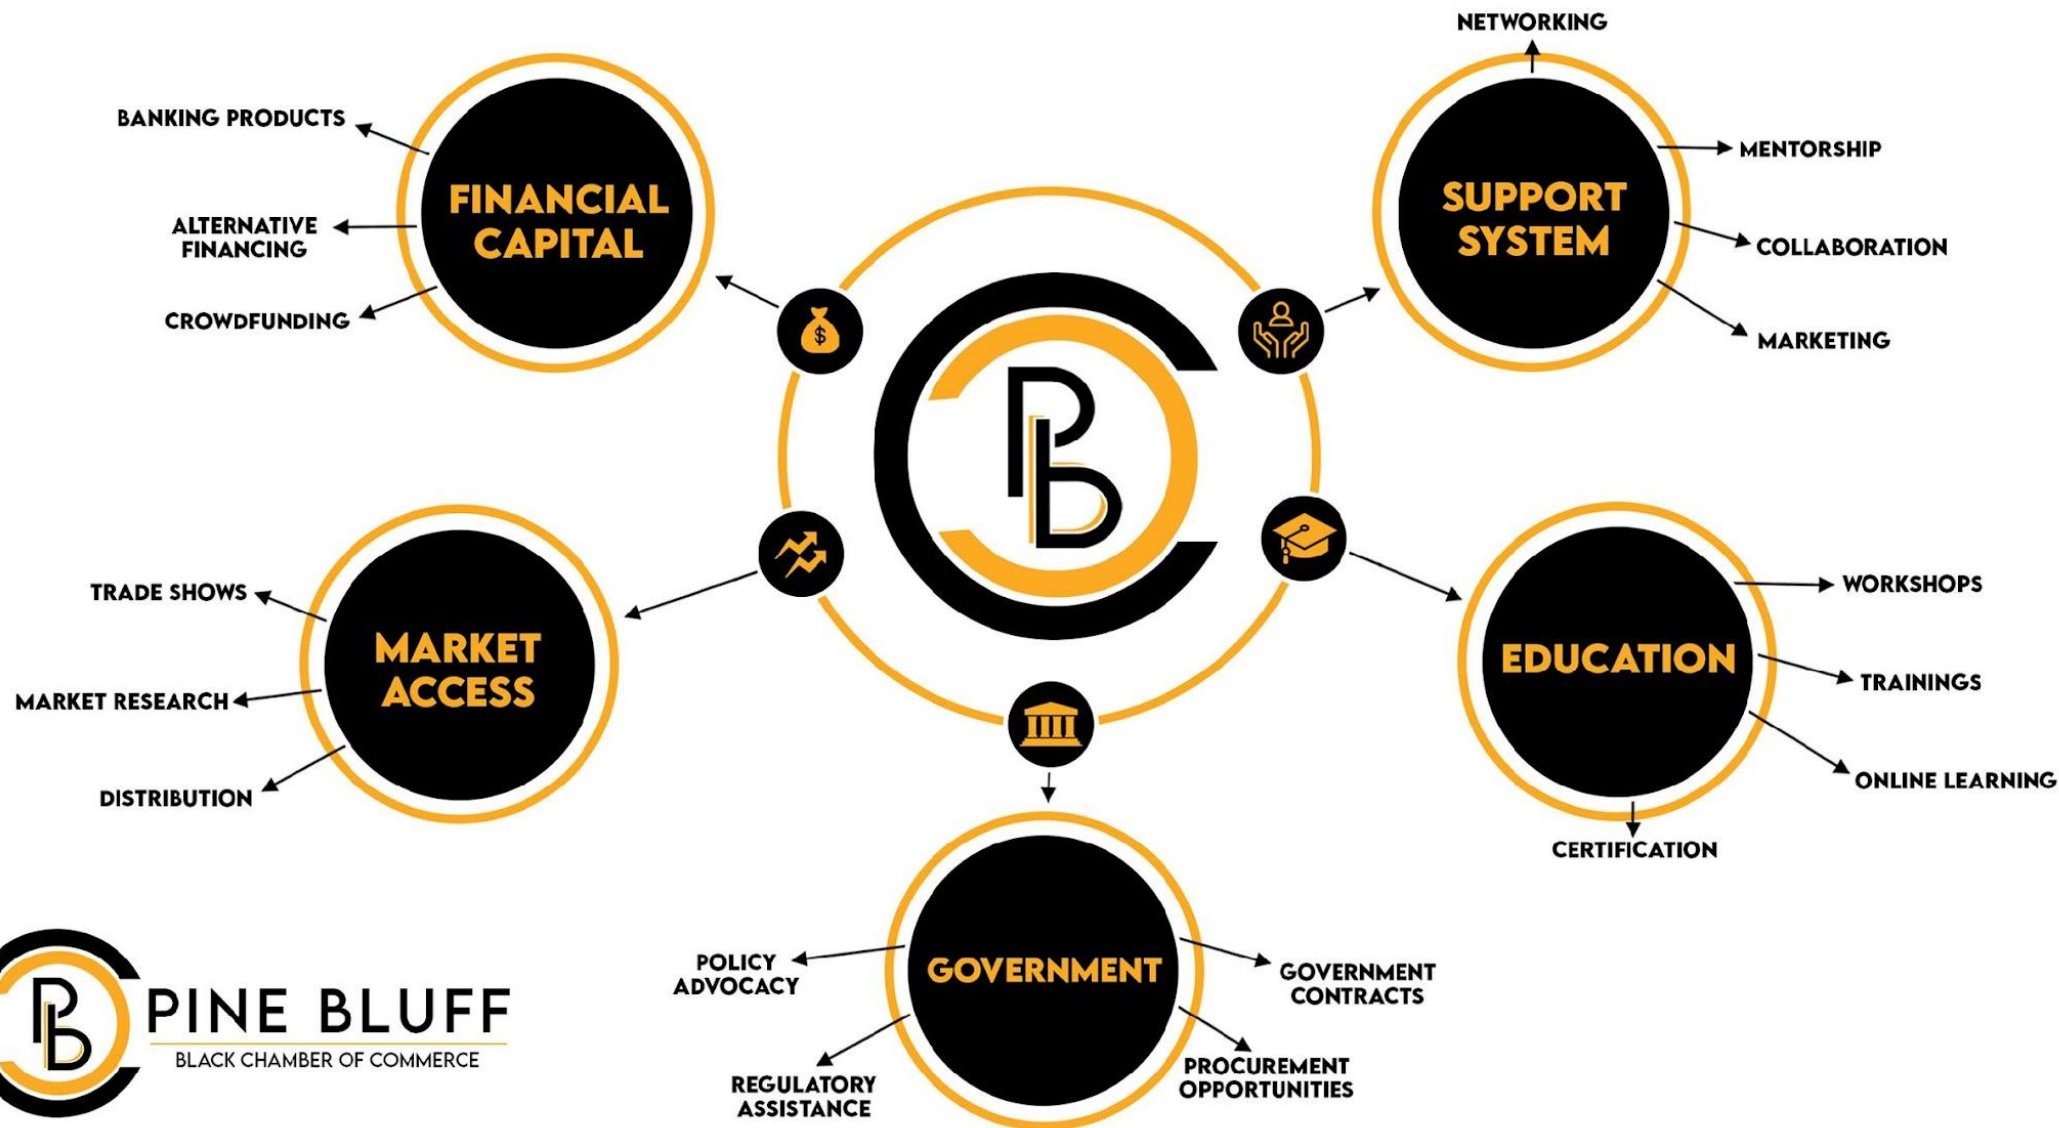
FINANCIAL CAPITAL

BANKING PRODUCTS

ALTERNATIVE FINANCING

CROWDFUNDING

SUPPORT SYSTEM

NETWORKING

MENTORSHIP

COLLABORATION

MARKETING

MARKET ACCESS

TRADE SHOWS

MARKET RESEARCH

DISTRIBUTION

EDUCATION

WORKSHOPS

TRAININGS

ONLINE LEARNING

CERTIFICATION

GOVERNMENT

POLICY ADVOCACY

REGULATORY ASSISTANCE

GOVERNMENT CONTRACTS

PROCUREMENT OPPORTUNITIES

PB

PINE BLUFF
BLACK CHAMBER OF COMMERCE